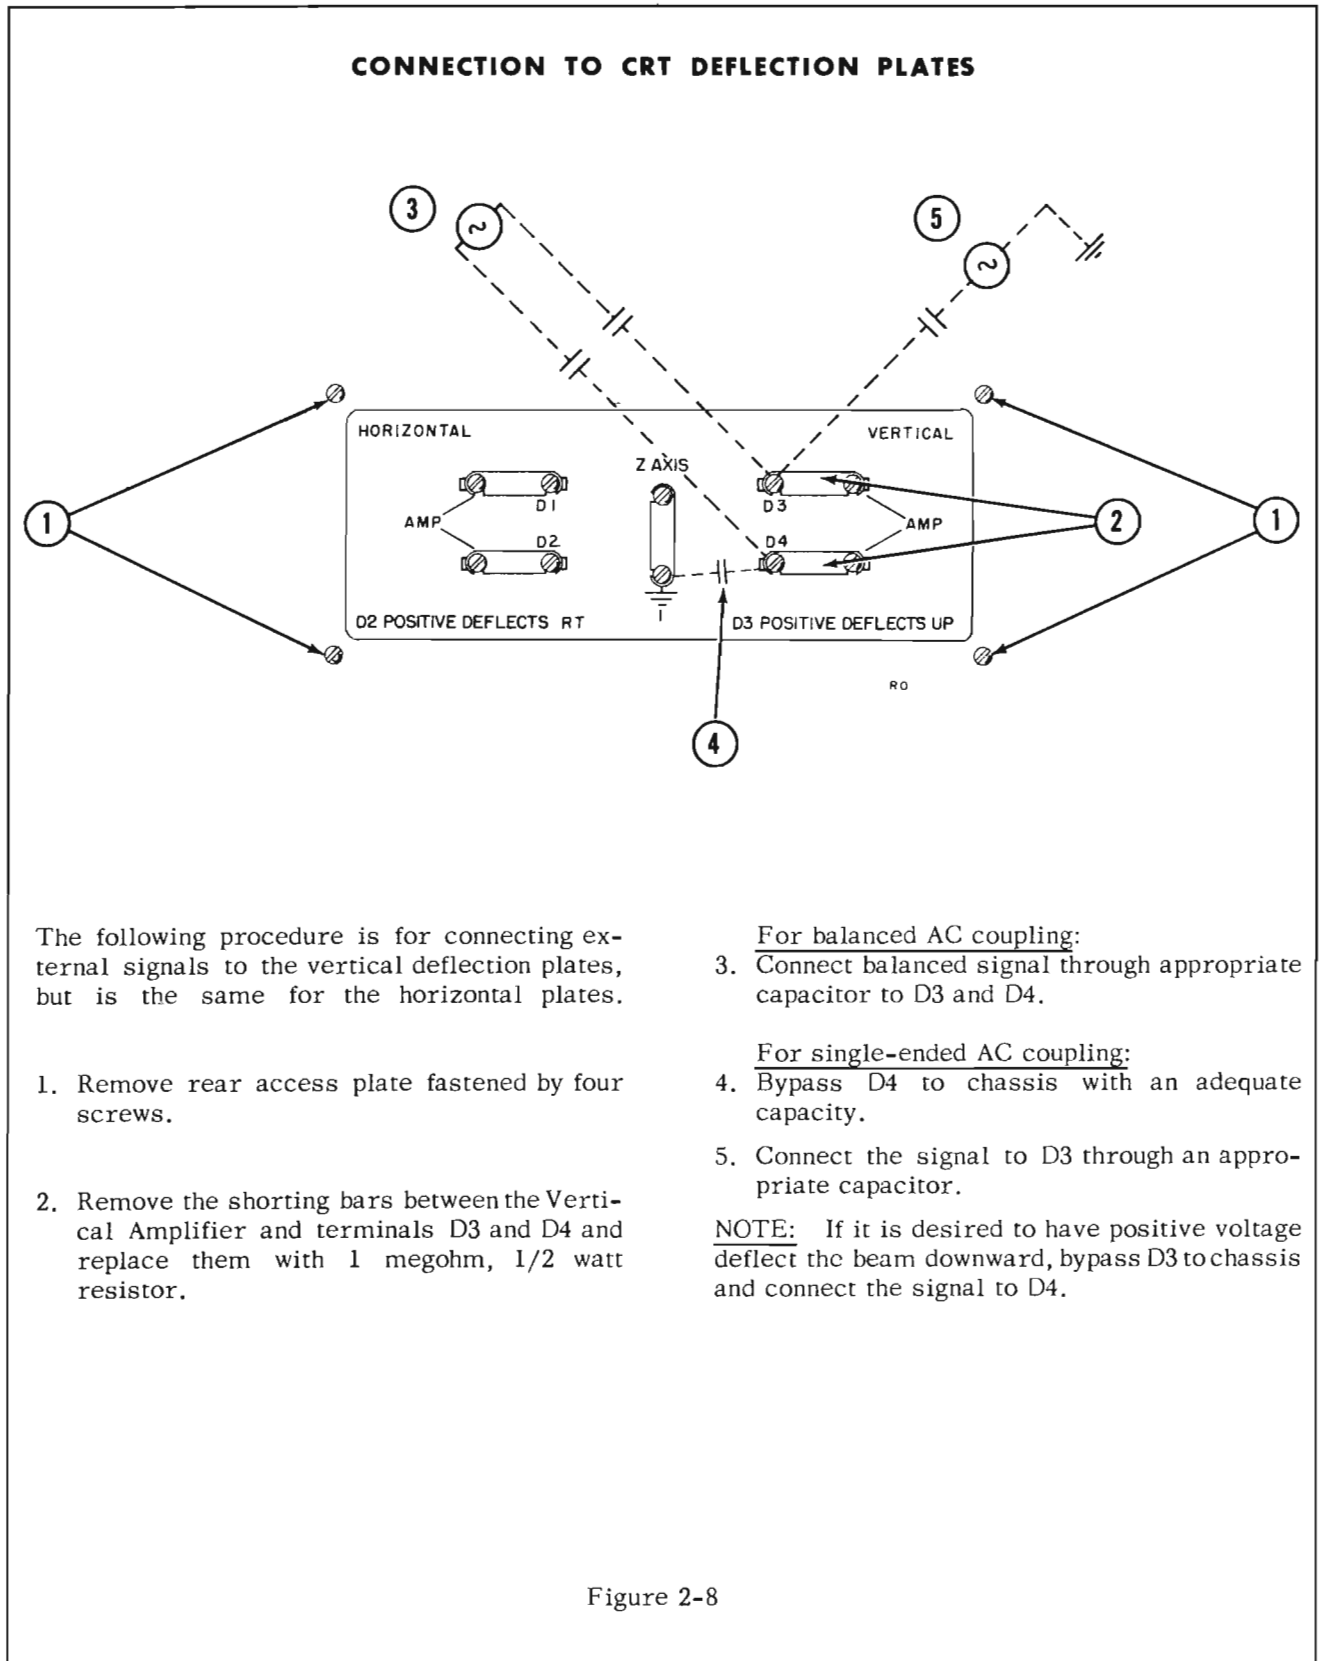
CONNECTION TO CRT DEFLECTION PLATES

3

5

HORIZONTAL

VERTICAL

Z AXIS

1

AMP

D1

D2

D3

D4

AMP

2

1

D2 POSITIVE DEFLECTS RT

D3 POSITIVE DEFLECTS UP

RO

4

The following procedure is for connecting external signals to the vertical deflection plates, but is the same for the horizontal plates.

1. Remove rear access plate fastened by four screws.

2. Remove the shorting bars between the Vertical Amplifier and terminals D3 and D4 and replace them with 1 megohm, 1/2 watt resistor.

For balanced AC coupling:

3. Connect balanced signal through appropriate capacitor to D3 and D4.

For single-ended AC coupling:

4. Bypass D4 to chassis with an adequate capacity.

5. Connect the signal to D3 through an appropriate capacitor.

NOTE: If it is desired to have positive voltage deflect the beam downward, bypass D3 to chassis and connect the signal to D4.

Figure 2-8